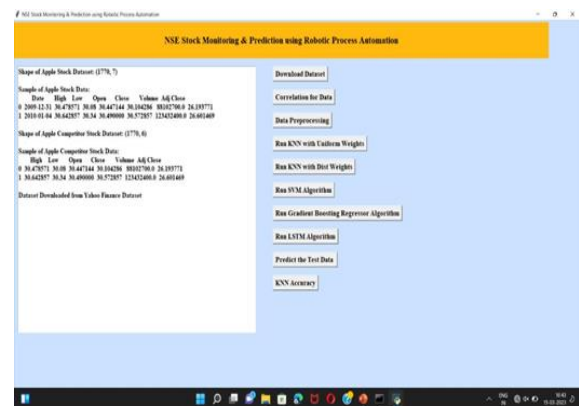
NSE Stock Monitoring & Prediction using Robotic Process Automation

NSE Stock Monitoring & Prediction using Robotic Process Automation

Shape of Apple Stock Dataset: (2770, 7)

Sample of Apple Stock Data:
Date High Low Open Close Volume Adj Close
0 2009-12-31 30.478571 30.08 30.447144 30.104286 88102700.0 26.193771
1 2010-01-04 30.642857 30.34 30.490000 30.572857 123432400.0 26.601469

Shape of Apple Competitor Stock Dataset: (2770, 6)

Sample of Apple Competitor Stock Data:
High Low Open Close Volume Adj Close
0 30.478571 30.08 30.447144 30.104286 88102700.0 26.193771
1 30.642857 30.34 30.490000 30.572857 123432400.0 26.601469

Dataset Downloaded from Yahoo Finance Dataset

Download Dataset

Correlation for Data

Data Preprocessing

Run KNN with Uniform Weights

Run KNN with Dist Weights

Run SVM Algorithm

Run Gradient Boosting Regressor Algorithm

Run LSTM Algorithm

Predict the Test Data

KNN Accuracy

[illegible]